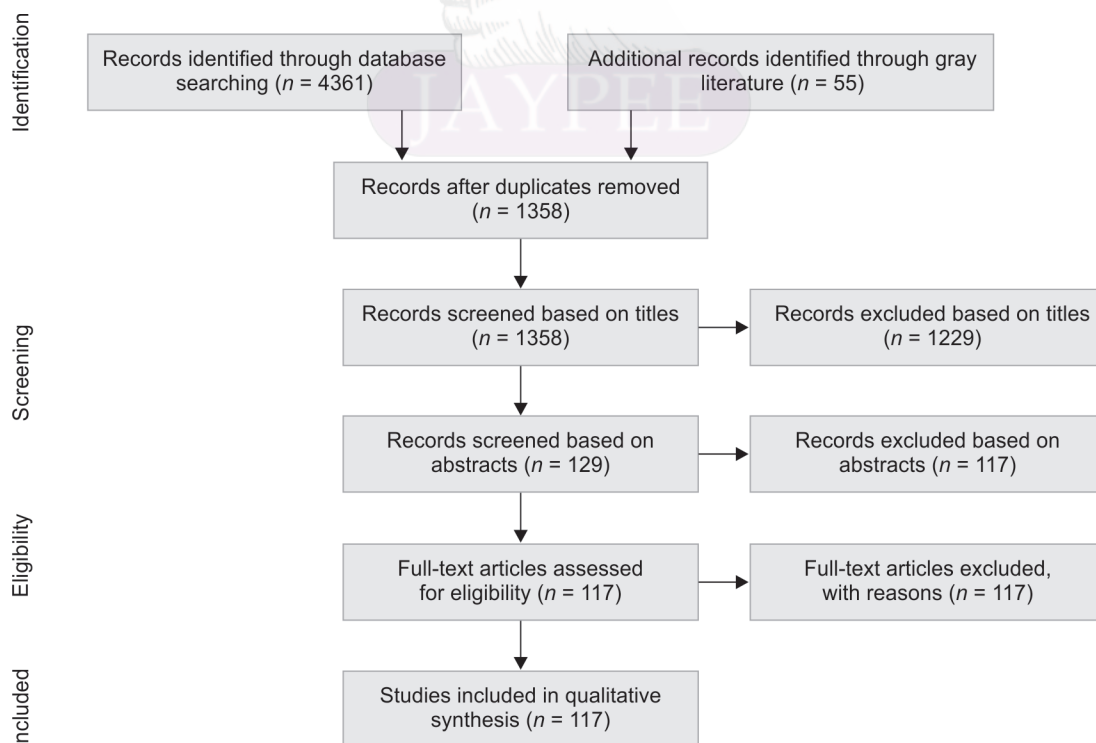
Identification

Records identified through database searching ($n$ = 4361)

Additional records identified through gray literature ($n$ = 55)

JAYPEE

Records after duplicates removed ($n$ = 1358)

Screening

Records screened based on titles ($n$ = 1358)

Records excluded based on titles ($n$ = 1229)

Records screened based on abstracts ($n$ = 129)

Records excluded based on abstracts ($n$ = 117)

Eligibility

Full-text articles assessed for eligibility ($n$ = 117)

Full-text articles excluded, with reasons ($n$ = 117)

ncluded

Studies included in qualitative synthesis ($n$ = 117)